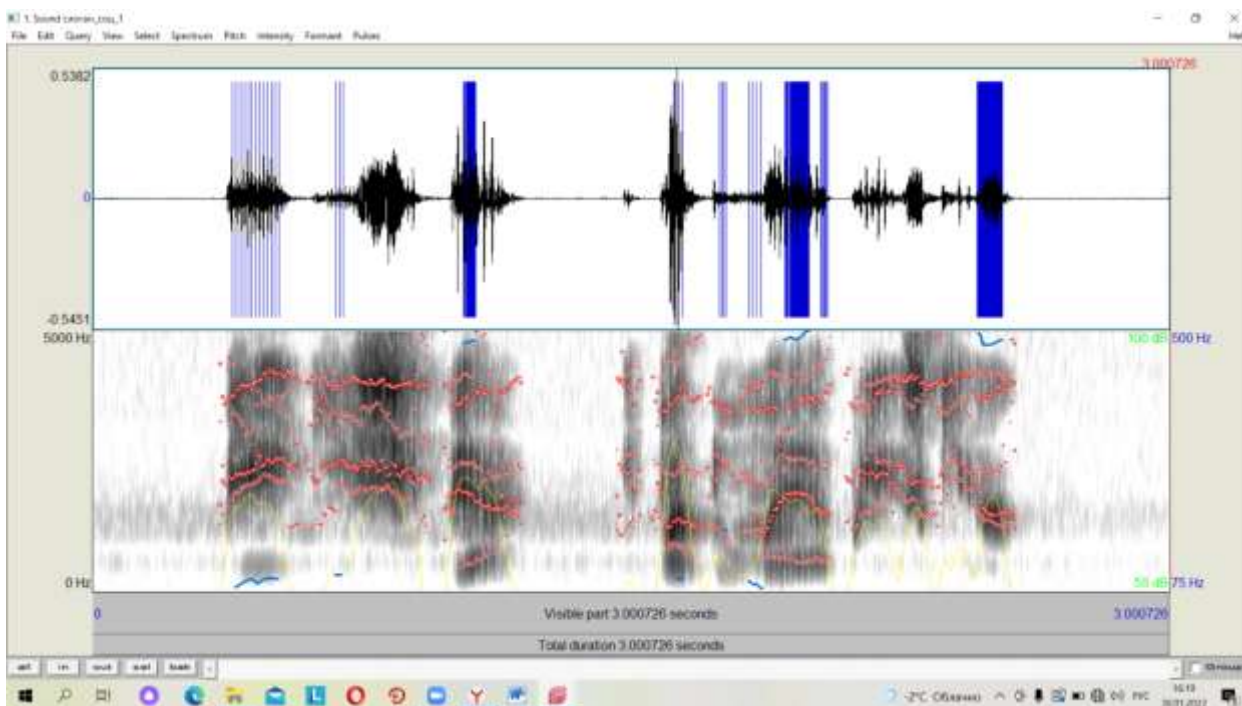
1. Sound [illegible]_1
File Edit Query View Select Spectrum Pitch Intensity Formant Pulses
He

3.000726
0.5382
0
-0.5451
5000 Hz
100 dB
500 Hz
0 Hz
50 dB
75 Hz
0
Visible part 3.000726 seconds
3.000726
Total duration 3.000726 seconds
all in out sel bak
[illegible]
-2°C Облачно
РУС
16:13
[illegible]